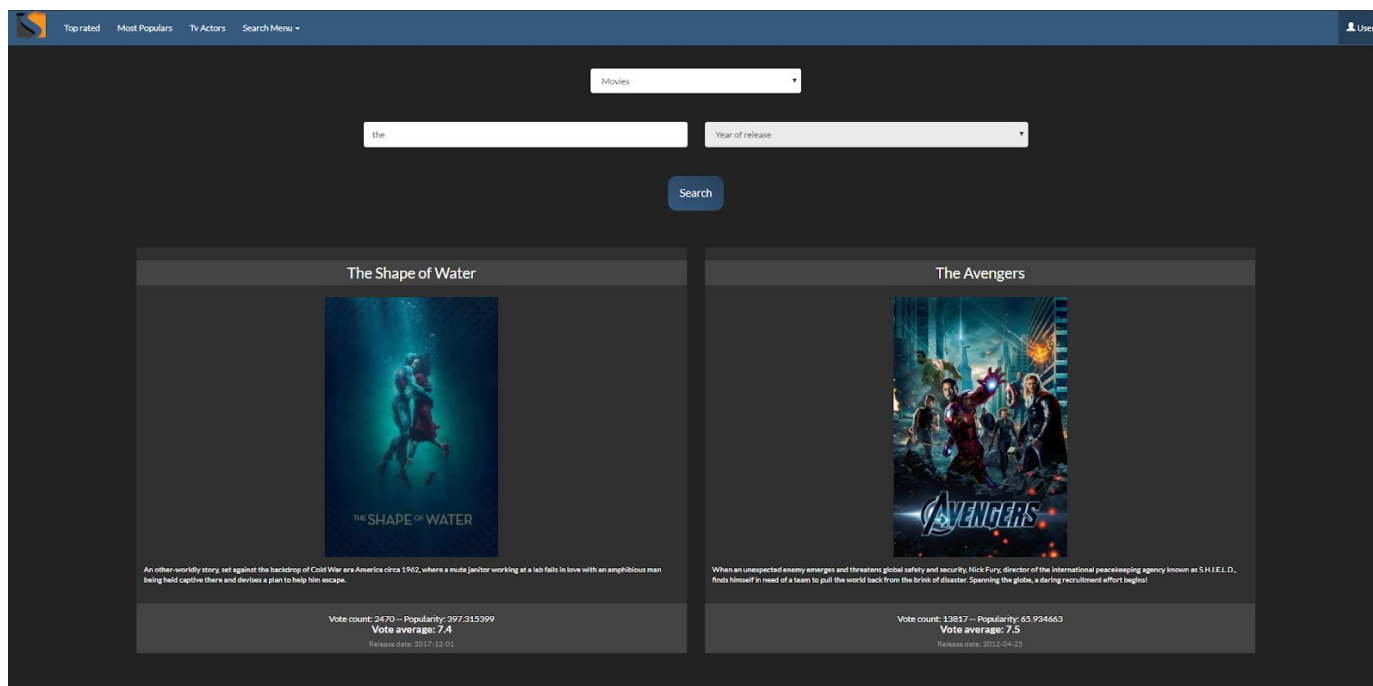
Top rated Most Populars Tv Actors Search Menu ▾

User

Movies

the

Year of release

Search

The Shape of Water

THE SHAPE OF WATER

An other-worldly story, set against the backdrop of Cold War era America circa 1962, where a mute janitor working at a lab falls in love with an amphibious man being held captive there and devises a plan to help him escape.

Vote count: 2470 -- Popularity: 397.315399
Vote average: 7.4
Release date: 2017-12-01

The Avengers

AVENGERS

When an unexpected enemy emerges and threatens global safety and security, Nick Fury, director of the international peacekeeping agency known as S.H.I.E.L.D., finds himself in need of a team to pull the world back from the brink of disaster. Spanning the globe, a daring recruitment effort begins!

Vote count: 13817 -- Popularity: 65.934663
Vote average: 7.5
Release date: 2012-04-25